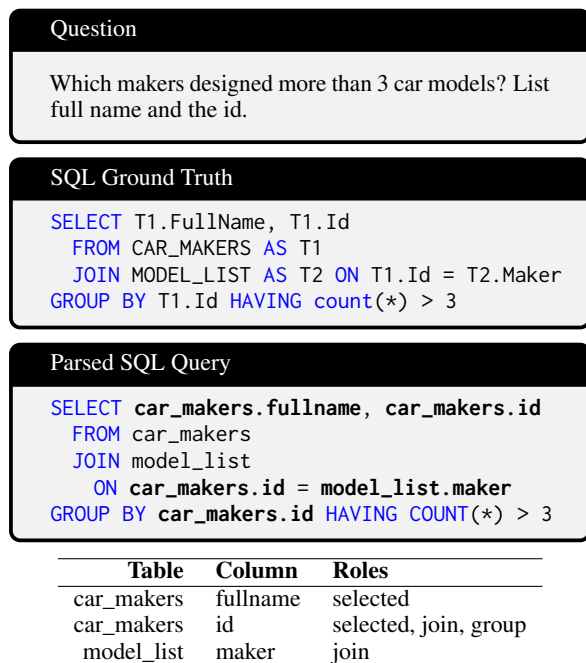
Question

Which makers designed more than 3 car models? List full name and the id.

SQL Ground Truth

SELECT T1.FullName, T1.Id
FROM CAR_MAKERS AS T1
JOIN MODEL_LIST AS T2 ON T1.Id = T2.Maker
GROUP BY T1.Id HAVING count(*) > 3

Parsed SQL Query

SELECT **car_makers.fullname**, **car_makers.id**
FROM car_makers
JOIN model_list
ON **car_makers.id** = **model_list.maker**
GROUP BY **car_makers.id** HAVING COUNT(*) > 3

| Table | Column | Roles |
|---|---|---|
| car_makers | fullname | selected |
| car_makers | id | selected, join, group |
| model_list | maker | join |